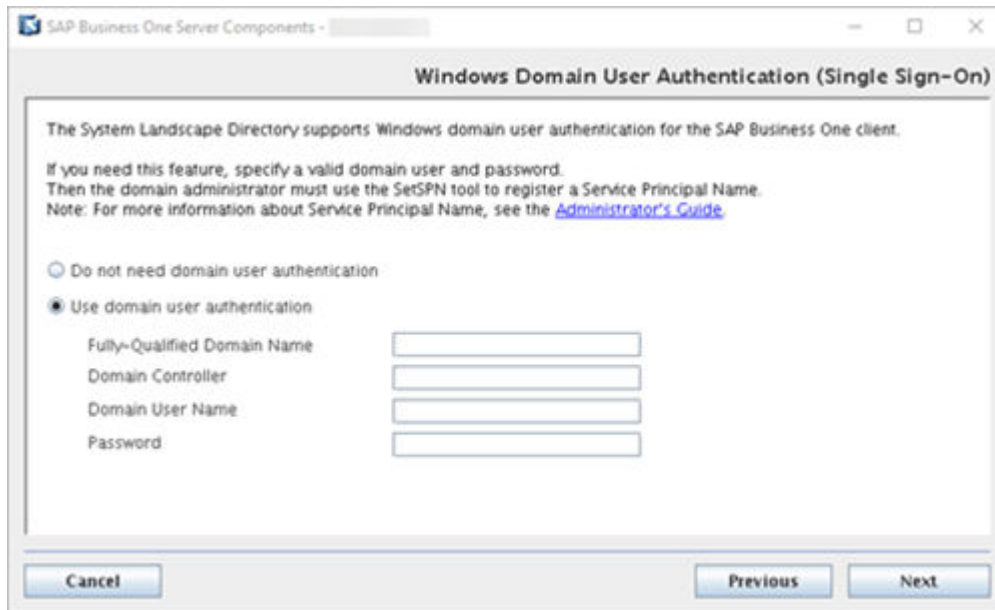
SAP Business One Server Components -

Windows Domain User Authentication (Single Sign-On)

The System Landscape Directory supports Windows domain user authentication for the SAP Business One client.

If you need this feature, specify a valid domain user and password.
Then the domain administrator must use the SetSPN tool to register a Service Principal Name.
Note: For more information about Service Principal Name, see the Administrator's Guide.

Do not need domain user authentication

Use domain user authentication

Fully-Qualified Domain Name

Domain Controller

Domain User Name

Password

Cancel

Previous

Next